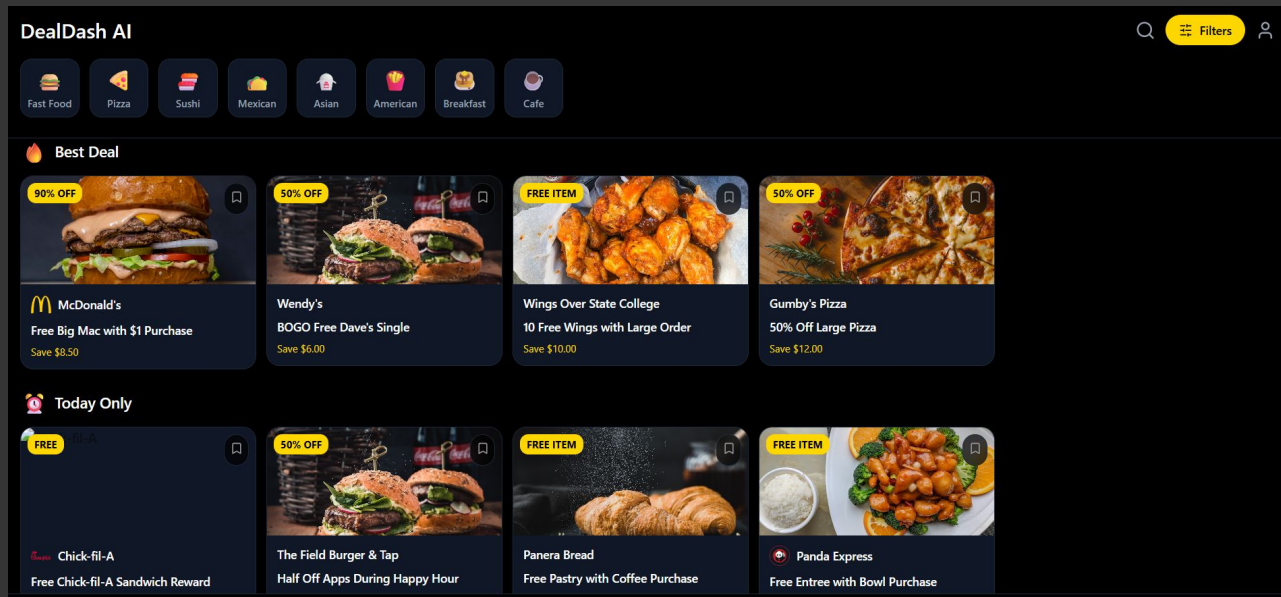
DealDash AI

Filters

Fast Food
Pizza
Sushi
Mexican
Asian
American
Breakfast
Cafe

Best Deal

90% OFF
McDonald's
Free Big Mac with $1 Purchase
Save $8.50

50% OFF
Wendy's
BOGO Free Dave's Single
Save $6.00

FREE ITEM
Wings Over State College
10 Free Wings with Large Order
Save $10.00

50% OFF
Gumby's Pizza
50% Off Large Pizza
Save $12.00

Today Only

FREE
Chick-fil-A
Chick-fil-A
Free Chick-fil-A Sandwich Reward

50% OFF
The Field Burger & Tap
Half Off Apps During Happy Hour

FREE ITEM
Panera Bread
Free Pastry with Coffee Purchase

FREE ITEM
Panda Express
Free Entree with Bowl Purchase